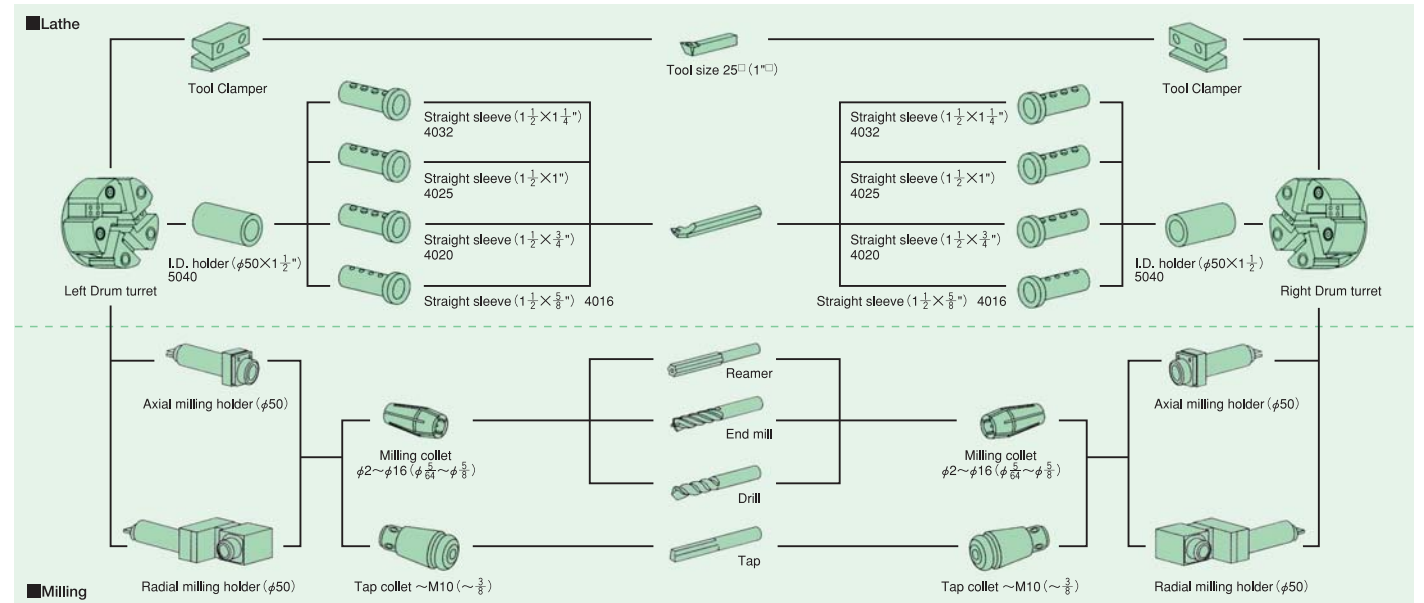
■Lathe

Tool Clamper

Tool size 25□ (1"□)

Tool Clamper

Straight sleeve ($1\frac{1}{2}\times1\frac{1}{4}$") 4032

Straight sleeve ($1\frac{1}{2}\times1$") 4025

Straight sleeve ($1\frac{1}{2}\times\frac{3}{4}$") 4020

Straight sleeve ($1\frac{1}{2}\times\frac{5}{8}$") 4016

Straight sleeve ($1\frac{1}{2}\times1\frac{1}{4}$") 4032

Straight sleeve ($1\frac{1}{2}\times1$") 4025

Straight sleeve ($1\frac{1}{2}\times\frac{3}{4}$") 4020

Straight sleeve ($1\frac{1}{2}\times\frac{5}{8}$") 4016

I.D. holder ($\phi50\times1\frac{1}{2}$") 5040

Left Drum turret

I.D. holder ($\phi50\times1\frac{1}{2}$) 5040

Right Drum turret

Axial milling holder ($\phi50$)

Reamer

End mill

Drill

Tap

Milling collet $\phi2\sim\phi16$ ($\phi\frac{5}{64}\sim\phi\frac{5}{8}$)

Milling collet $\phi2\sim\phi16$ ($\phi\frac{5}{64}\sim\phi\frac{5}{8}$)

Axial milling holder ($\phi50$)

Radial milling holder ($\phi50$)

Tap collet ~M10 ($\sim\frac{3}{8}$)

Tap collet ~M10 ($\sim\frac{3}{8}$)

Radial milling holder ($\phi50$)

■Milling